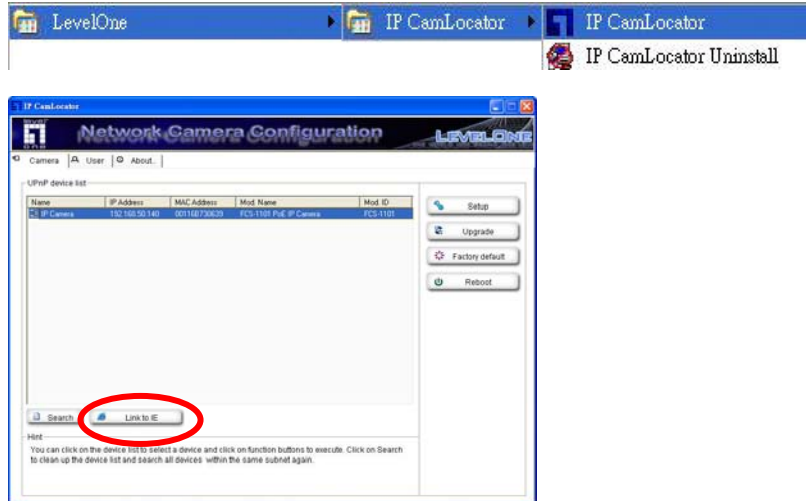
LevelOne ▸ IP CamLocator ▸ IP CamLocator

IP CamLocator Uninstall

IP CamLocator

Network Camera Configuration

LEVELONE

Camera | User | About..

UPnP device list

| Name | IP Address | MAC Address | Mod. Name | Mod. ID |
|---|---|---|---|---|
| IP Camera | 192.168.50.140 | 001160730639 | FCS-1101 PoE IP Camera | FCS-1101 |

Setup

Upgrade

Factory default

Reboot

Search

Link to IE

Hint

You can click on the device list to select a device and click on function buttons to execute. Click on Search to clean up the device list and search all devices within the same subnet again.